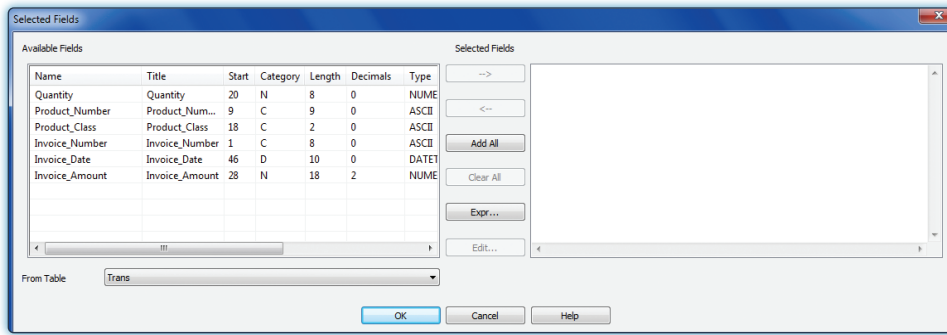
Selected Fields

Available Fields

| Name | Title | Start | Category | Length | Decimals | Type |
|---|---|---|---|---|---|---|
| Quantity | Quantity | 20 | N | 8 | 0 | NUME |
| Product_Number | Product_Num... | 9 | C | 9 | 0 | ASCII |
| Product_Class | Product_Class | 18 | C | 2 | 0 | ASCII |
| Invoice_Number | Invoice_Number | 1 | C | 8 | 0 | ASCII |
| Invoice_Date | Invoice_Date | 46 | D | 10 | 0 | DATET |
| Invoice_Amount | Invoice_Amount | 28 | N | 18 | 2 | NUME |

-->

<--

Add All

Clear All

Expr...

Edit...

Selected Fields

From Table

Trans

OK

Cancel

Help